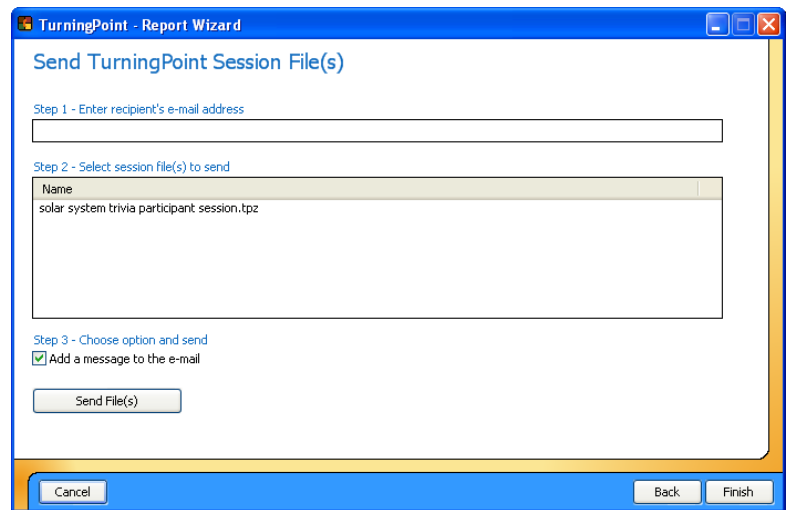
TurningPoint - Report Wizard

Send TurningPoint Session File(s)

Step 1 - Enter recipient's e-mail address

Step 2 - Select session file(s) to send

Name

solar system trivia participant session.tpz

Step 3 - Choose option and send

Add a message to the e-mail

Send File(s)

Cancel

Back

Finish